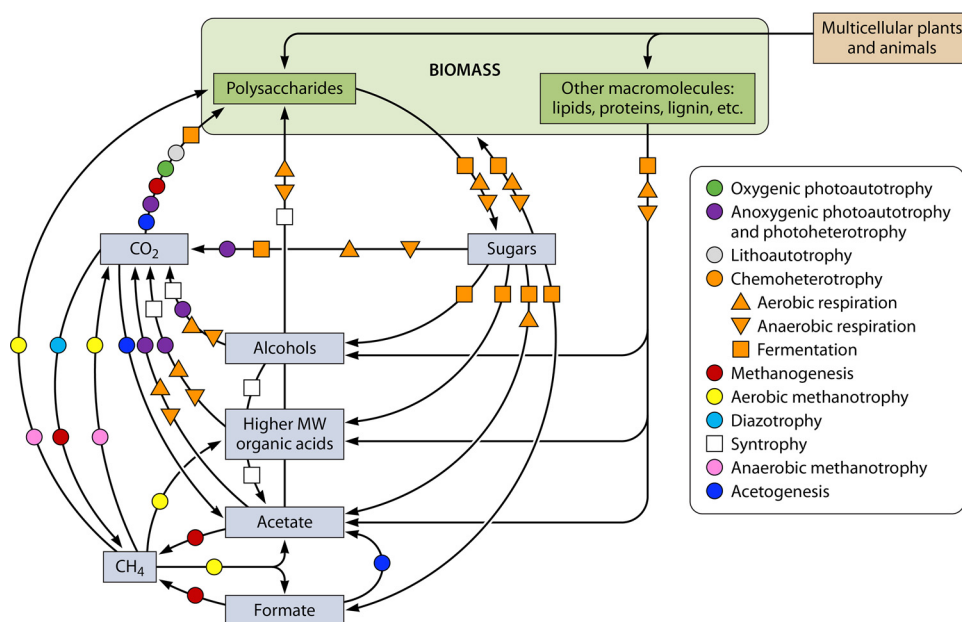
Multicellular plants and animals

BIOMASS

Polysaccharides

Other macromolecules: lipids, proteins, lignin, etc.

$CO_2$

Sugars

Alcohols

Higher MW organic acids

Acetate

$CH_4$

Formate

Oxygenic photoautotrophy
Anoxygenic photoautotrophy and photoheterotrophy
Lithoautotrophy
Chemoheterotrophy
Aerobic respiration
Anaerobic respiration
Fermentation
Methanogenesis
Aerobic methanotrophy
Diazotrophy
Syntrophy
Anaerobic methanotrophy
Acetogenesis